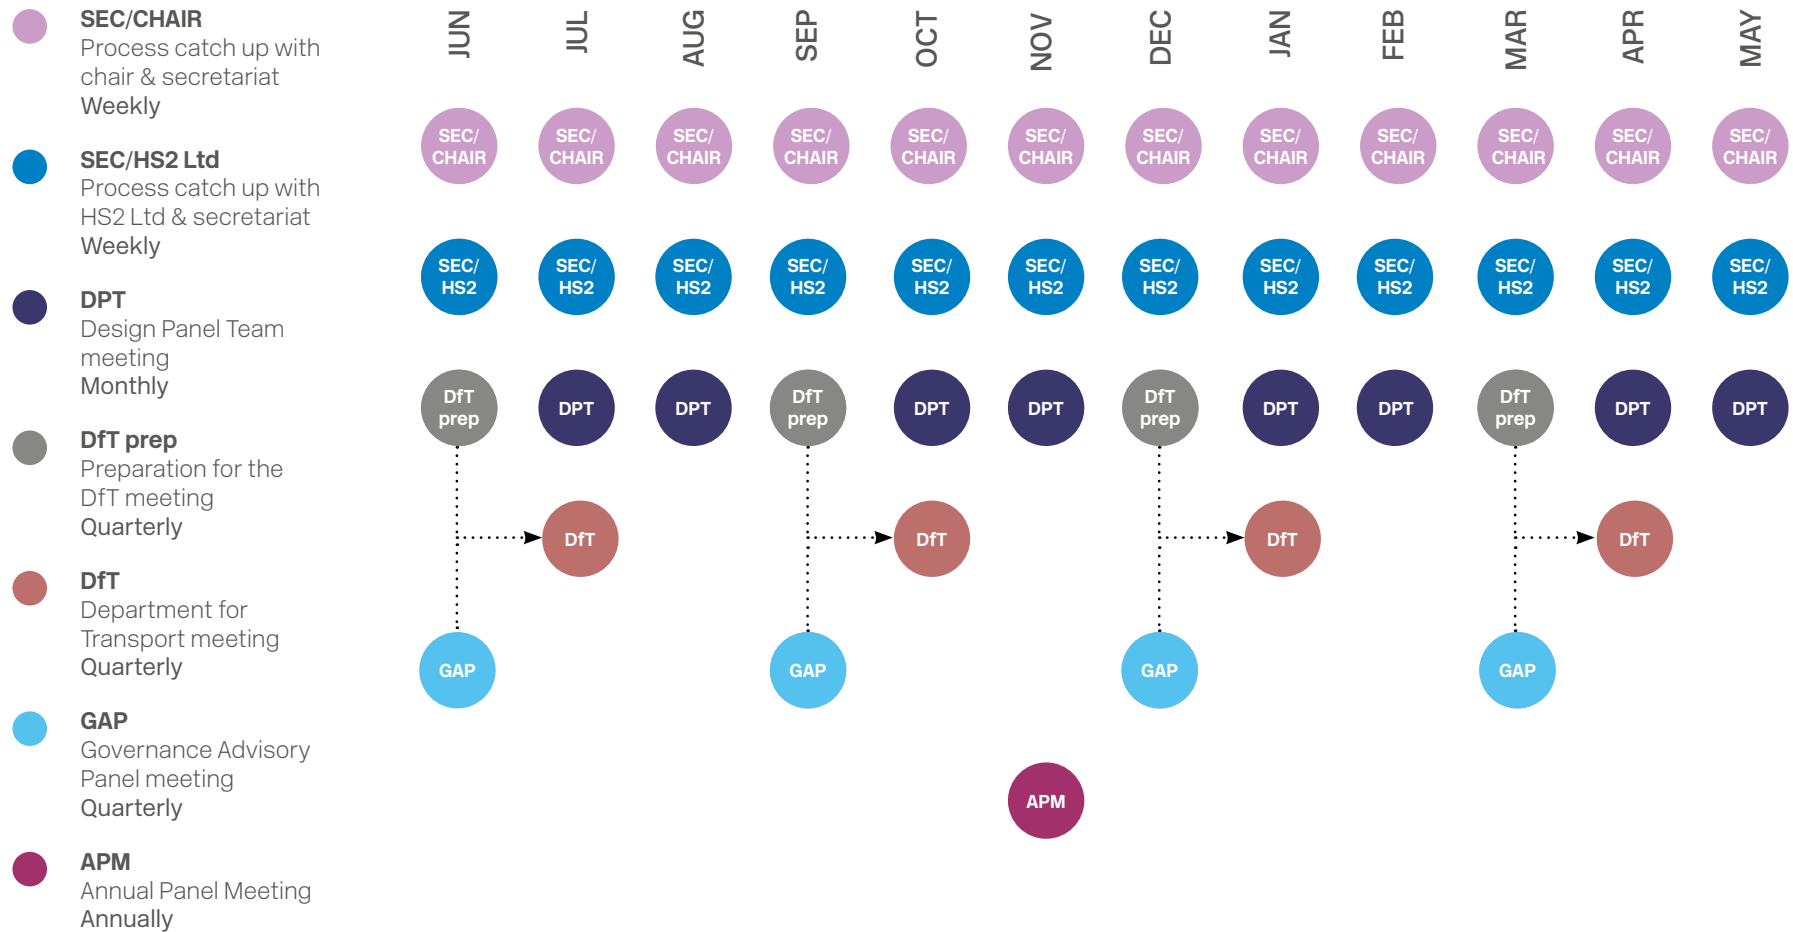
SEC/CHAIR
Process catch up with chair & secretariat
Weekly

SEC/HS2 Ltd
Process catch up with HS2 Ltd & secretariat
Weekly

DPT
Design Panel Team meeting
Monthly

DfT prep
Preparation for the DfT meeting
Quarterly

DfT
Department for Transport meeting
Quarterly

GAP
Governance Advisory Panel meeting
Quarterly

APM
Annual Panel Meeting
Annually

| JUN | JUL | AUG | SEP | OCT | NOV | DEC | JAN | FEB | MAR | APR | MAY |
|---|---|---|---|---|---|---|---|---|---|---|---|
| SEC/ CHAIR | SEC/ CHAIR | SEC/ CHAIR | SEC/ CHAIR | SEC/ CHAIR | SEC/ CHAIR | SEC/ CHAIR | SEC/ CHAIR | SEC/ CHAIR | SEC/ CHAIR | SEC/ CHAIR | SEC/ CHAIR |
| SEC/ HS2 | SEC/ HS2 | SEC/ HS2 | SEC/ HS2 | SEC/ HS2 | SEC/ HS2 | SEC/ HS2 | SEC/ HS2 | SEC/ HS2 | SEC/ HS2 | SEC/ HS2 | SEC/ HS2 |
| DfT prep | DPT | DPT | DfT prep | DPT | DPT | DfT prep | DPT | DPT | DfT prep | DPT | DPT |
| | DfT | | | DfT | | | DfT | | | DfT | |
| GAP | | | GAP | | | GAP | | | GAP | | |
| | | | | | APM | | | | | | |